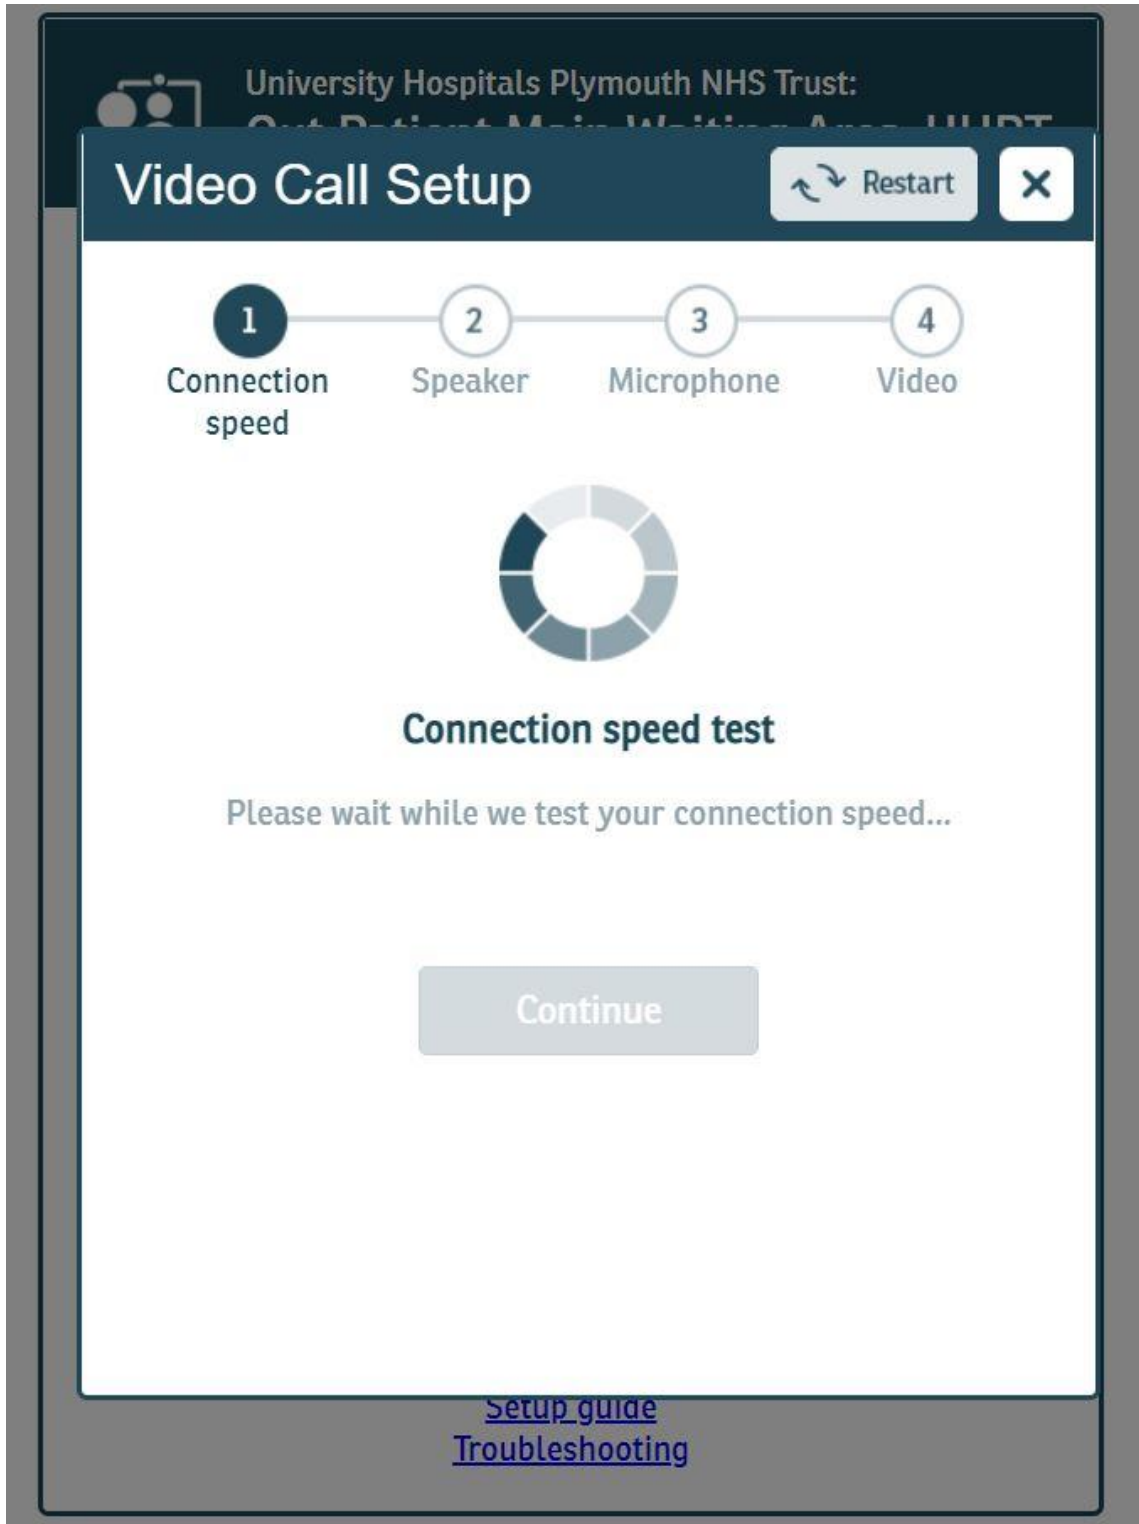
University Hospitals Plymouth NHS Trust:
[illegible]

Video Call Setup

Restart

×

1
Connection speed

2
Speaker

3
Microphone

4
Video

Connection speed test

Please wait while we test your connection speed...

Continue

Setup guide
Troubleshooting